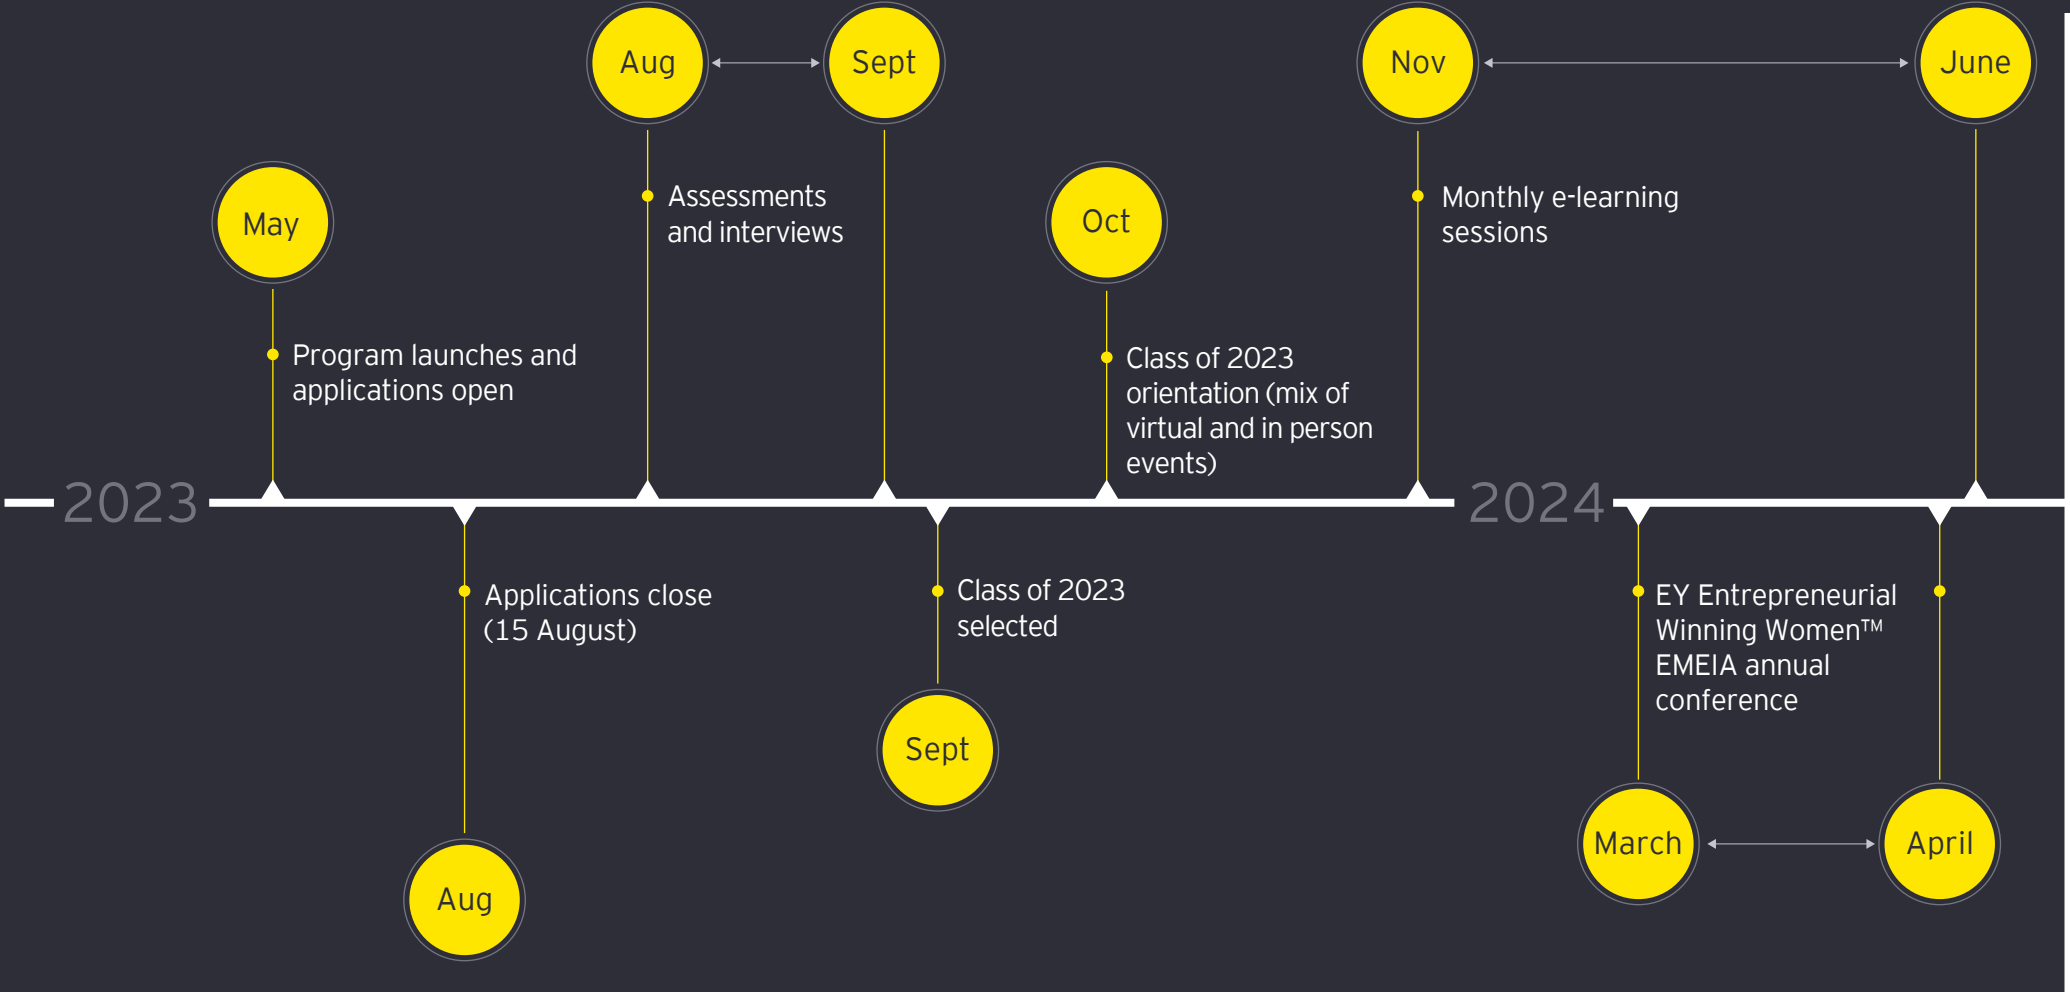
Aug
Sept
Nov
June
May
Assessments and interviews
Oct
Monthly e-learning sessions
Program launches and applications open
Class of 2023 orientation (mix of virtual and in person events)
2023
2024
Applications close (15 August)
Class of 2023 selected
EY Entrepreneurial Winning Women™ EMEIA annual conference
Sept
Aug
March
April